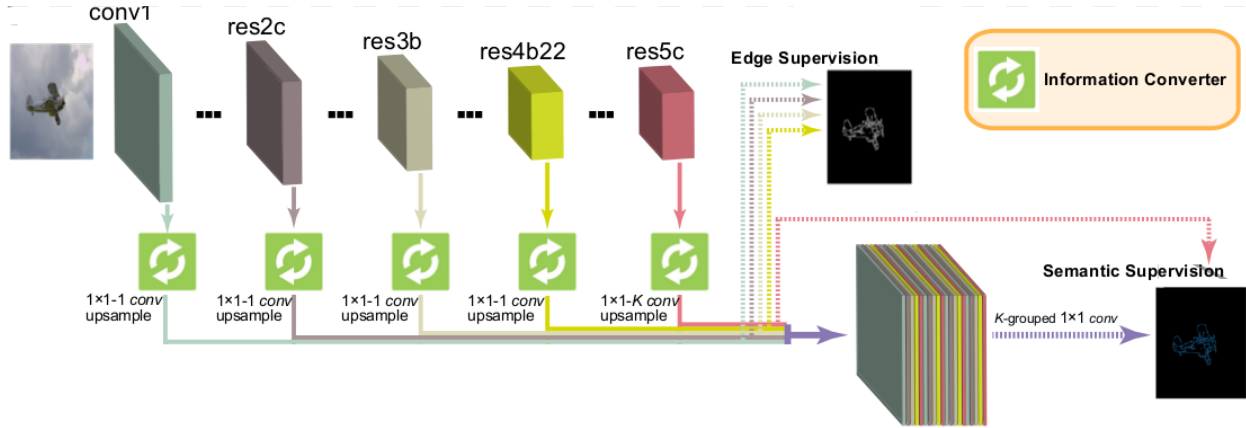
conv1

res2c

res3b

res4b22

res5c

Edge Supervision

Information Converter

1×1-1 *conv* upsample

1×1-1 *conv* upsample

1×1-1 *conv* upsample

1×1-1 *conv* upsample

1×1-*K* *conv* upsample

Semantic Supervision

*K*-grouped 1×1 *conv*